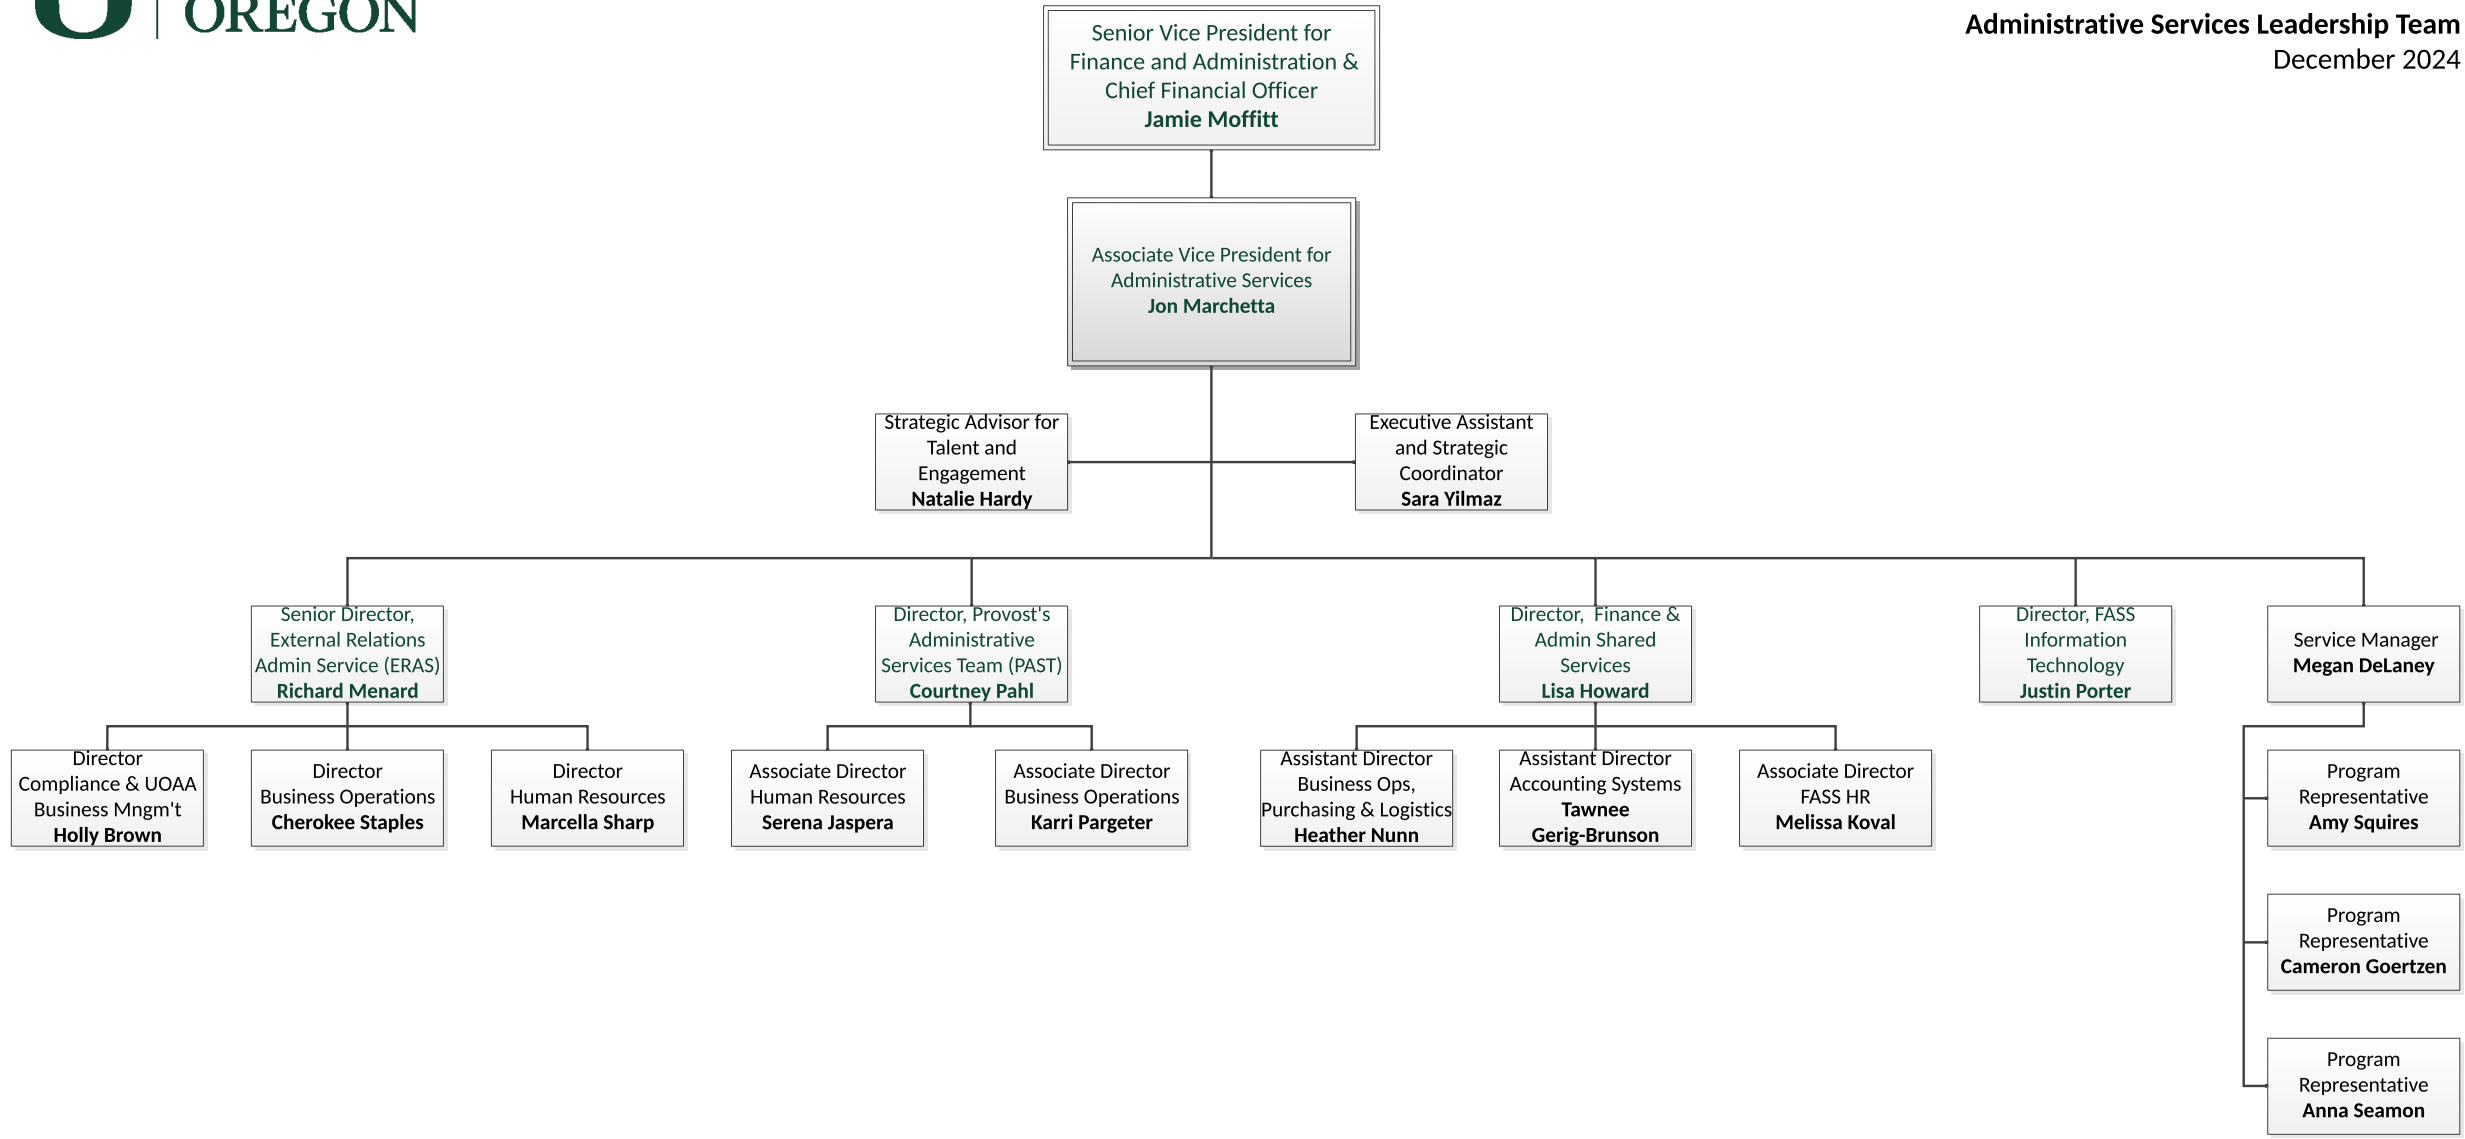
OREGON

Administrative Services Leadership Team
December 2024

Senior Vice President for Finance and Administration & Chief Financial Officer
**Jamie Moffitt**

Associate Vice President for Administrative Services
**Jon Marchetta**

Strategic Advisor for Talent and Engagement
**Natalie Hardy**

Executive Assistant and Strategic Coordinator
**Sara Yilmaz**

Senior Director, External Relations Admin Service (ERAS)
**Richard Menard**

Director Compliance & UOAA Business Mngm't
**Holly Brown**

Director Business Operations
**Cherokee Staples**

Director Human Resources
**Marcella Sharp**

Director, Provost's Administrative Services Team (PAST)
**Courtney Pahl**

Associate Director Human Resources
**Serena Jaspera**

Associate Director Business Operations
**Karri Pargeter**

Director, Finance & Admin Shared Services
**Lisa Howard**

Assistant Director Business Ops, Purchasing & Logistics
**Heather Nunn**

Assistant Director Accounting Systems
**Tawnee Gerig-Brunson**

Associate Director FASS HR
**Melissa Koval**

Director, FASS Information Technology
**Justin Porter**

Service Manager
**Megan DeLaney**

Program Representative
**Amy Squires**

Program Representative
**Cameron Goertzen**

Program Representative
**Anna Seamon**